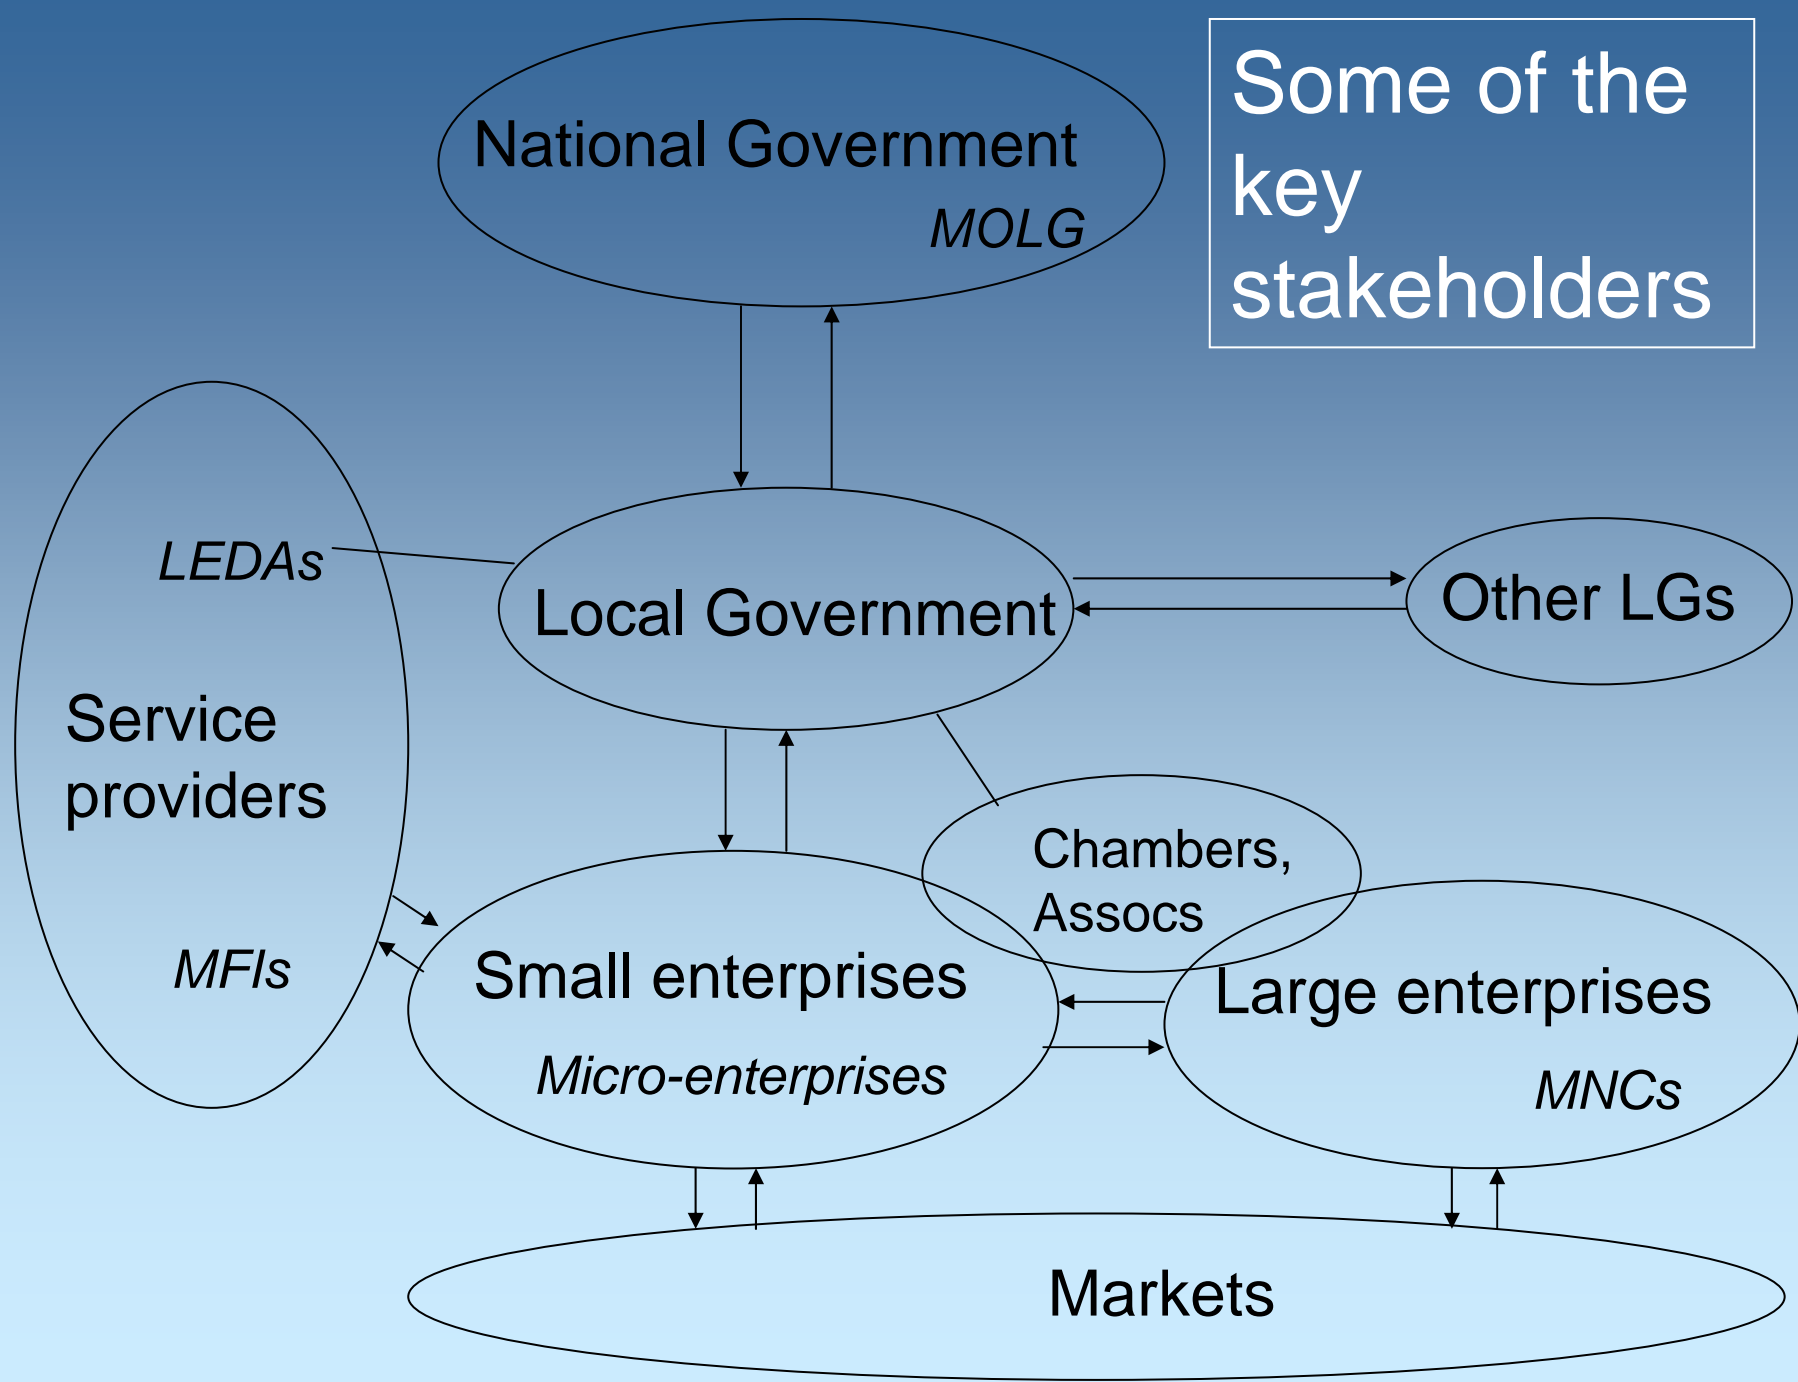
Some of the key stakeholders

National Government
MOLG

LEDAs

Local Government

Other LGs

Service providers

MFIs

Chambers, Assocs

Small enterprises
Micro-enterprises

Large enterprises
MNCs

Markets